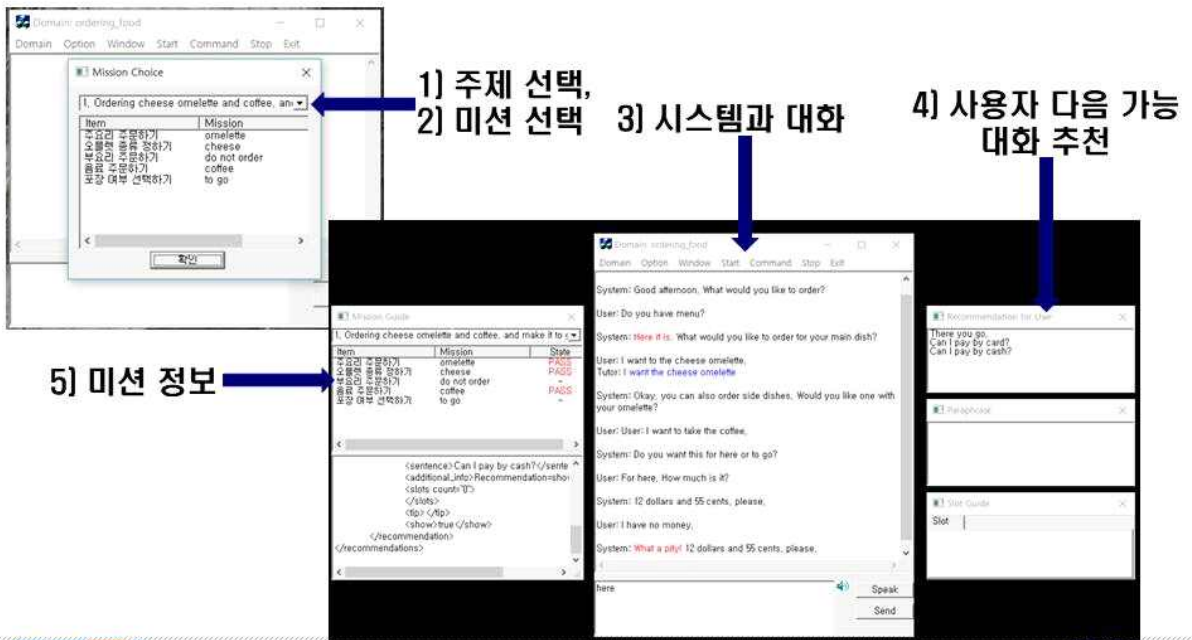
Domain: ordering_food
Domain Option Window Start Command Stop Exit

Mission Choice
1. Ordering cheese omelette and coffee, an

| Item | Mission |
|---|---|
| 주요리 주문하기 | omelette |
| 오믈렛 종류 정하기 | cheese |
| 부요리 주문하기 | do not order |
| 음료 주문하기 | coffee |
| 포장 여부 선택하기 | to go |

확인

1) 주제 선택,
2) 미션 선택

3) 시스템과 대화

4) 사용자 다음 가능 대화 추천

5) 미션 정보

Mission Guide
1. Ordering cheese omelette and coffee, and make it to

| Item | Mission | State |
|---|---|---|
| 주요리 주문하기 | omelette | PASS |
| 오믈렛 종류 정하기 | cheese | PASS |
| 부요리 주문하기 | do not order | - |
| 음료 주문하기 | coffee | PASS |
| 포장 여부 선택하기 | to go | - |

<sentence>Can I pay by cash?</sente
<additional_info>Recommendation=sho
<slots count="0">
</slots>
<tip> </tip>
<show>true</show>
</recommendation>
</recommendations>

Domain: ordering_food
Domain Option Window Start Command Stop Exit

System: Good afternoon. What would you like to order?

User: Do you have menu?

System: Here it is. What would you like to order for your main dish?

User: I want to the cheese omelette.
Tutor: I want the cheese omelette

System: Okay, you can also order side dishes. Would you like one with your omelette?

User: User: I want to take the coffee.

System: Do you want this for here or to go?

User: For here. How much is it?

System: 12 dollars and 55 cents, please.

User: I have no money.

System: What a pity! 12 dollars and 55 cents, please.

here
Speak
Send

Recommendation for User
There you go.
Can I pay by card?
Can I pay by cash?

Paraphrase

Slot Guide
Slot